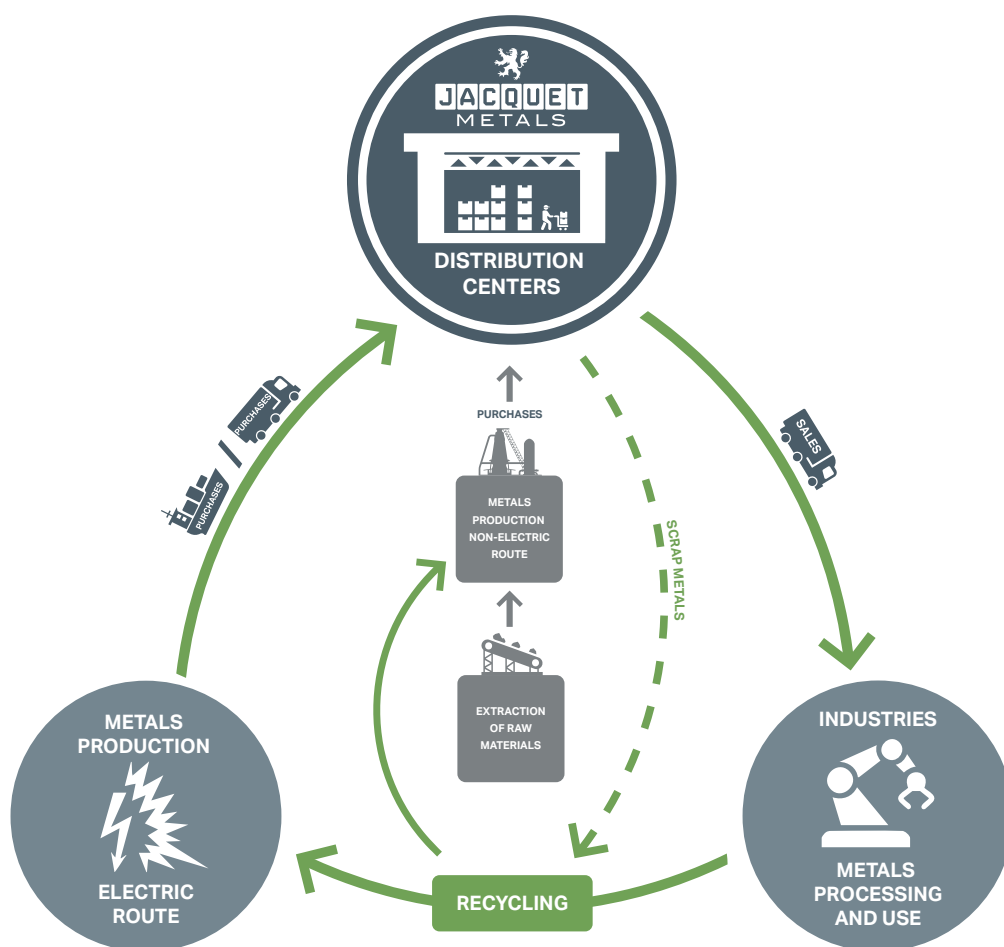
JACQUET
METALS

DISTRIBUTION CENTERS

PURCHASES

PURCHASES

SALES

PURCHASES

METALS PRODUCTION NON-ELECTRIC ROUTE

SCRAP METALS

EXTRACTION OF RAW MATERIALS

METALS PRODUCTION

ELECTRIC ROUTE

INDUSTRIES

METALS PROCESSING AND USE

RECYCLING